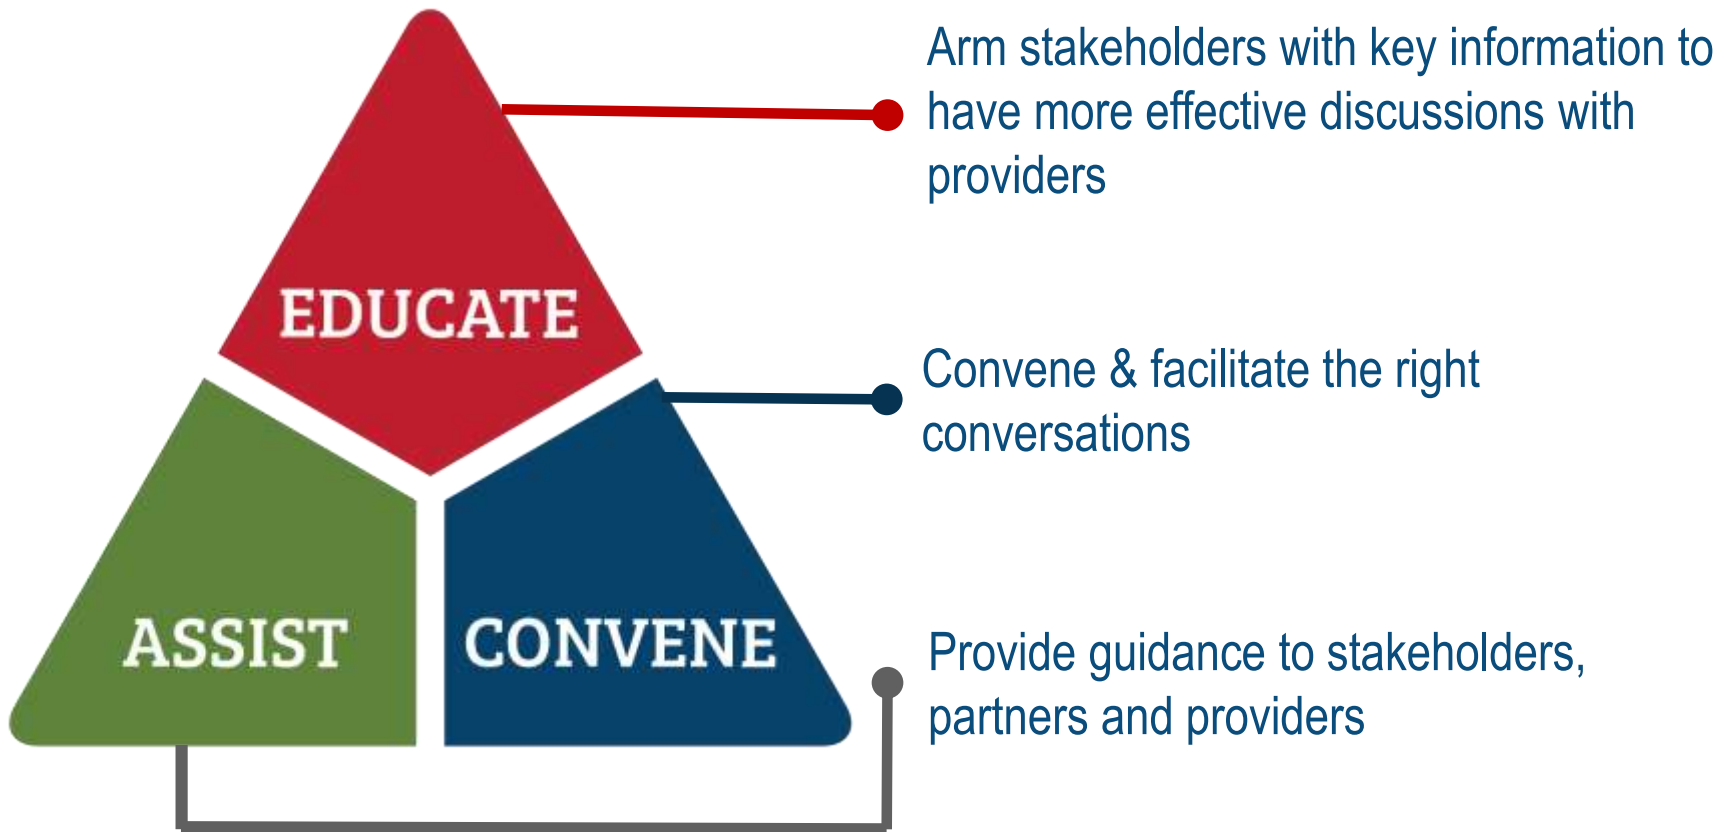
EDUCATE

ASSIST

CONVENE

Arm stakeholders with key information to have more effective discussions with providers

Convene & facilitate the right conversations

Provide guidance to stakeholders, partners and providers